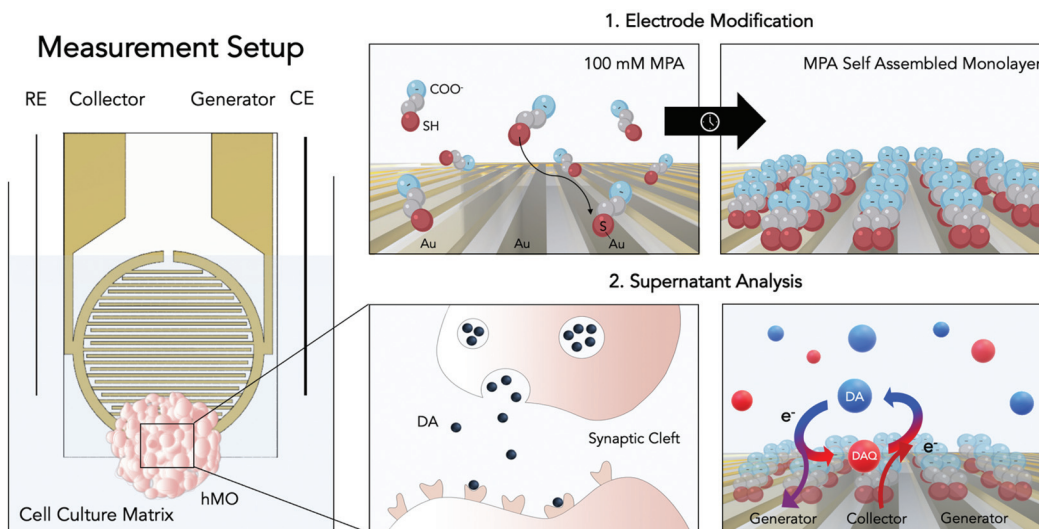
Measurement Setup

RE Collector Generator CE

Cell Culture Matrix

hMO

1. Electrode Modification

100 mM MPA

COO-

SH

S

Au Au Au

MPA Self Assembled Monolayer

2. Supernatant Analysis

DA

Synaptic Cleft

e-

DA

DAQ

e-

Generator Collector Generator